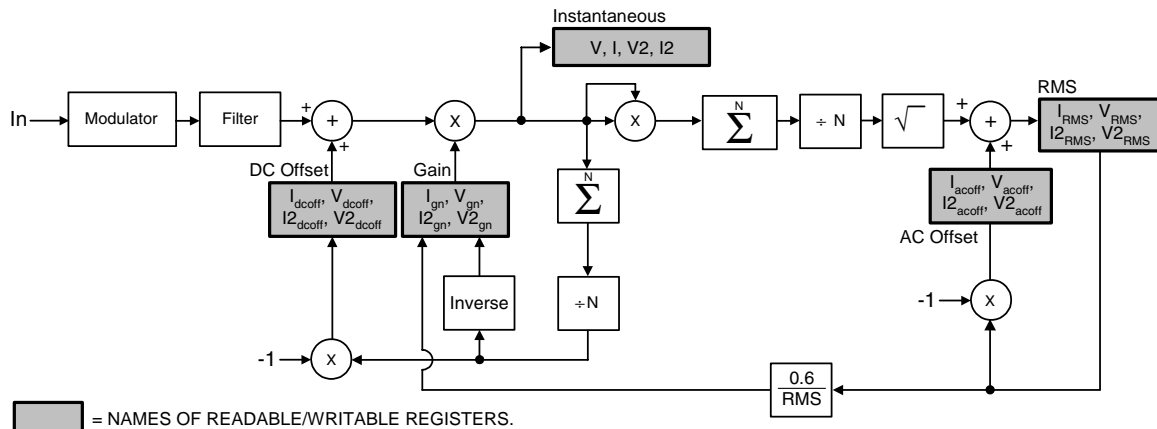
Instantaneous

V, I, V2, I2

RMS

In

Modulator

Filter

+

+

X

X

$\sum^{N}$

÷ N

$\sqrt{\ }$

+

+

$I_{RMS}$, $V_{RMS}$, $I2_{RMS}$, $V2_{RMS}$

DC Offset

$I_{dcoff}$, $V_{dcoff}$, $I2_{dcoff}$, $V2_{dcoff}$

Gain

$I_{gn}$, $V_{gn}$, $I2_{gn}$, $V2_{gn}$

$\sum^{N}$

$I_{acoff}$, $V_{acoff}$, $I2_{acoff}$, $V2_{acoff}$

AC Offset

Inverse

÷N

-1

X

-1

X

$\frac{0.6}{RMS}$

= NAMES OF READABLE/WRITABLE REGISTERS.